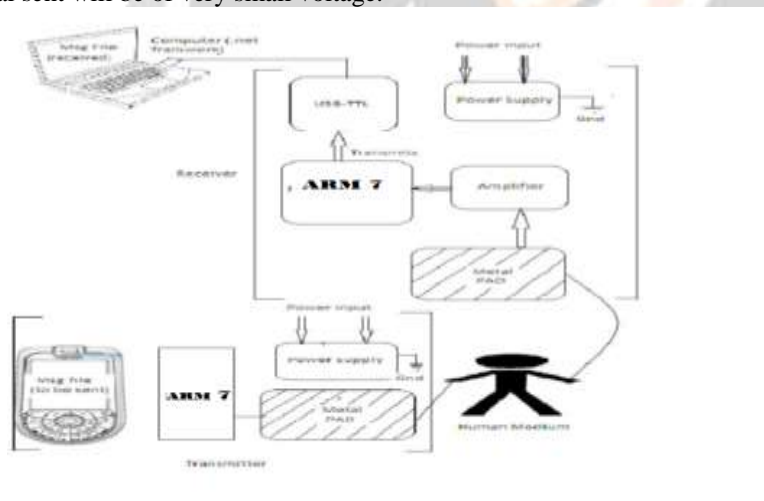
al sent will be of very small voltage.

Msg file (received)

Computer (.net framework)

Power input

USB-TTL

Power supply

Gnd

Transmits

Receiver

ARM 7

Amplifier

Metal PAD

Power input

Msg file (to be sent)

ARM 7

Power supply

Gnd

Metal PAD

Human Medium

Transmitter